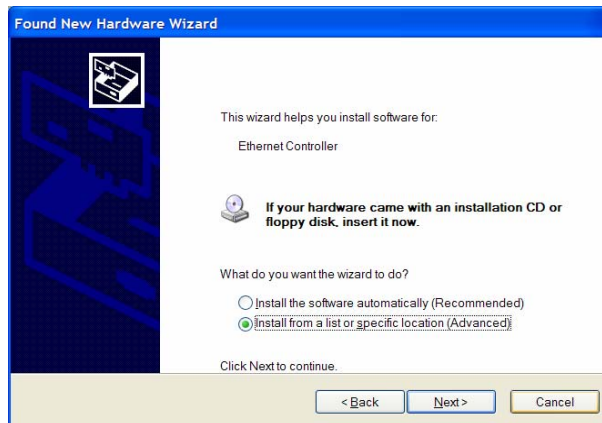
Found New Hardware Wizard

This wizard helps you install software for:

Ethernet Controller

If your hardware came with an installation CD or floppy disk, insert it now.

What do you want the wizard to do?

Install the software automatically (Recommended)

Install from a list or specific location (Advanced)

Click Next to continue.

< Back

Next >

Cancel